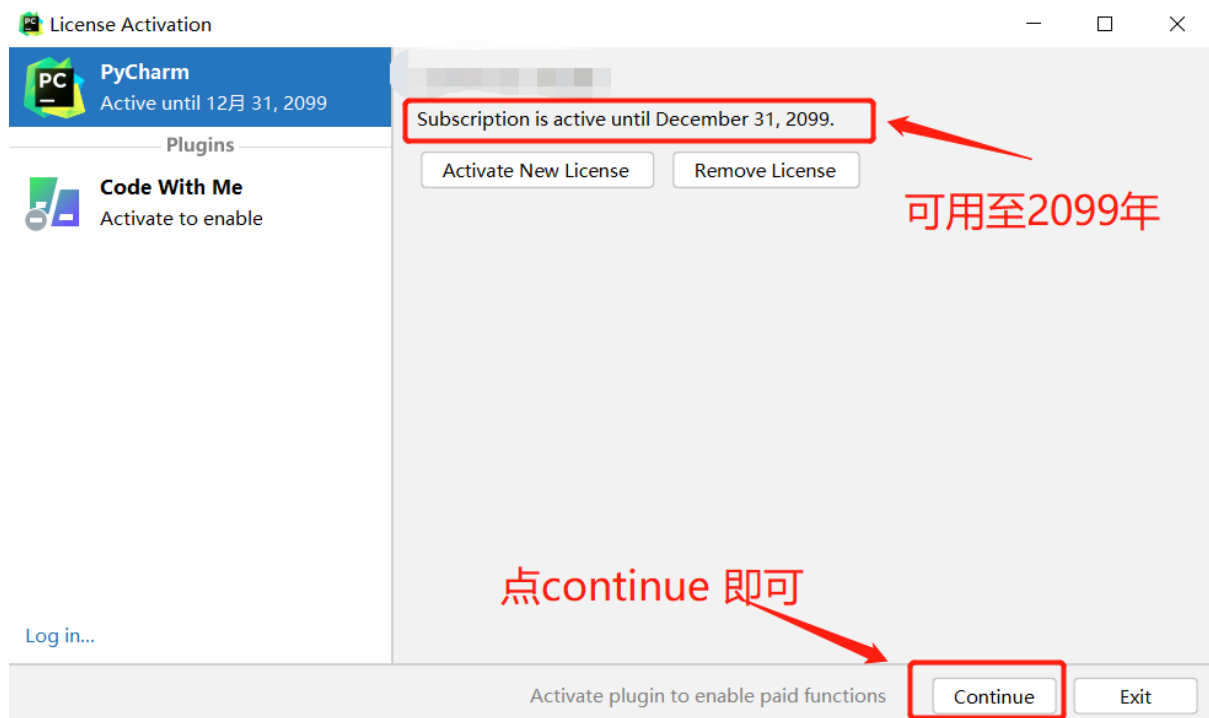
License Activation

PC
PyCharm
Active until 12月 31, 2099

Plugins

Code With Me
Activate to enable

Log in...

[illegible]

Subscription is active until December 31, 2099.

Activate New License
Remove License

可用至2099年

点continue 即可

Activate plugin to enable paid functions
Continue
Exit